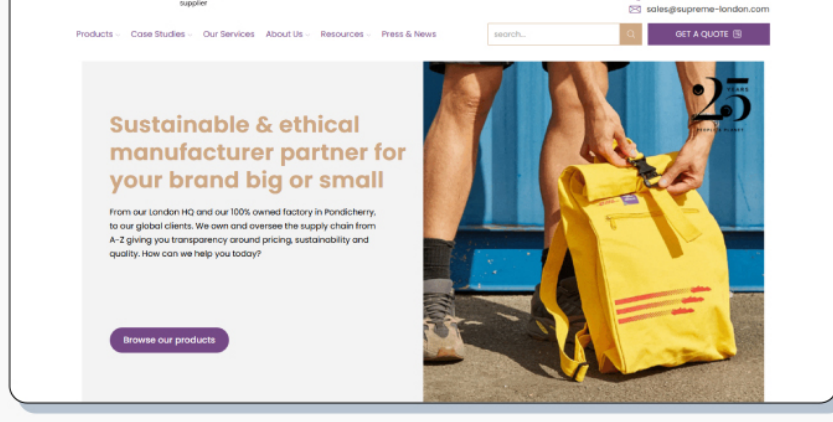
supplier

sales@supreme-london.com

Products Case Studies Our Services About Us Resources Press & News

search...

GET A QUOTE

Sustainable & ethical manufacturer partner for your brand big or small

From our London HQ and our 100% owned factory in Pondicherry, to our global clients. We own and oversee the supply chain from A-Z giving you transparency around pricing, sustainability and quality. How can we help you today?

Browse our products

25 YEARS